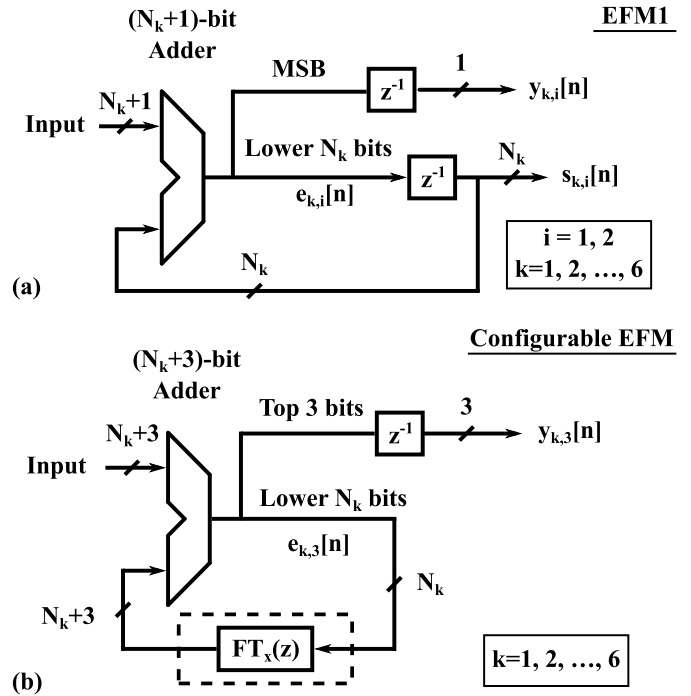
($N_k$+1)-bit Adder

EFM1

MSB

$z^{-1}$

1

$y_{k,i}[n]$

$N_k$+1

Input

Lower $N_k$ bits

$z^{-1}$

$N_k$

$s_{k,i}[n]$

$e_{k,i}[n]$

i = 1, 2
k=1, 2, …, 6

$N_k$

(a)

Configurable EFM

($N_k$+3)-bit Adder

Top 3 bits

$z^{-1}$

3

$y_{k,3}[n]$

$N_k$+3

Input

Lower $N_k$ bits

$e_{k,3}[n]$

$N_k$

$N_k$+3

$FT_x(z)$

k=1, 2, …, 6

(b)